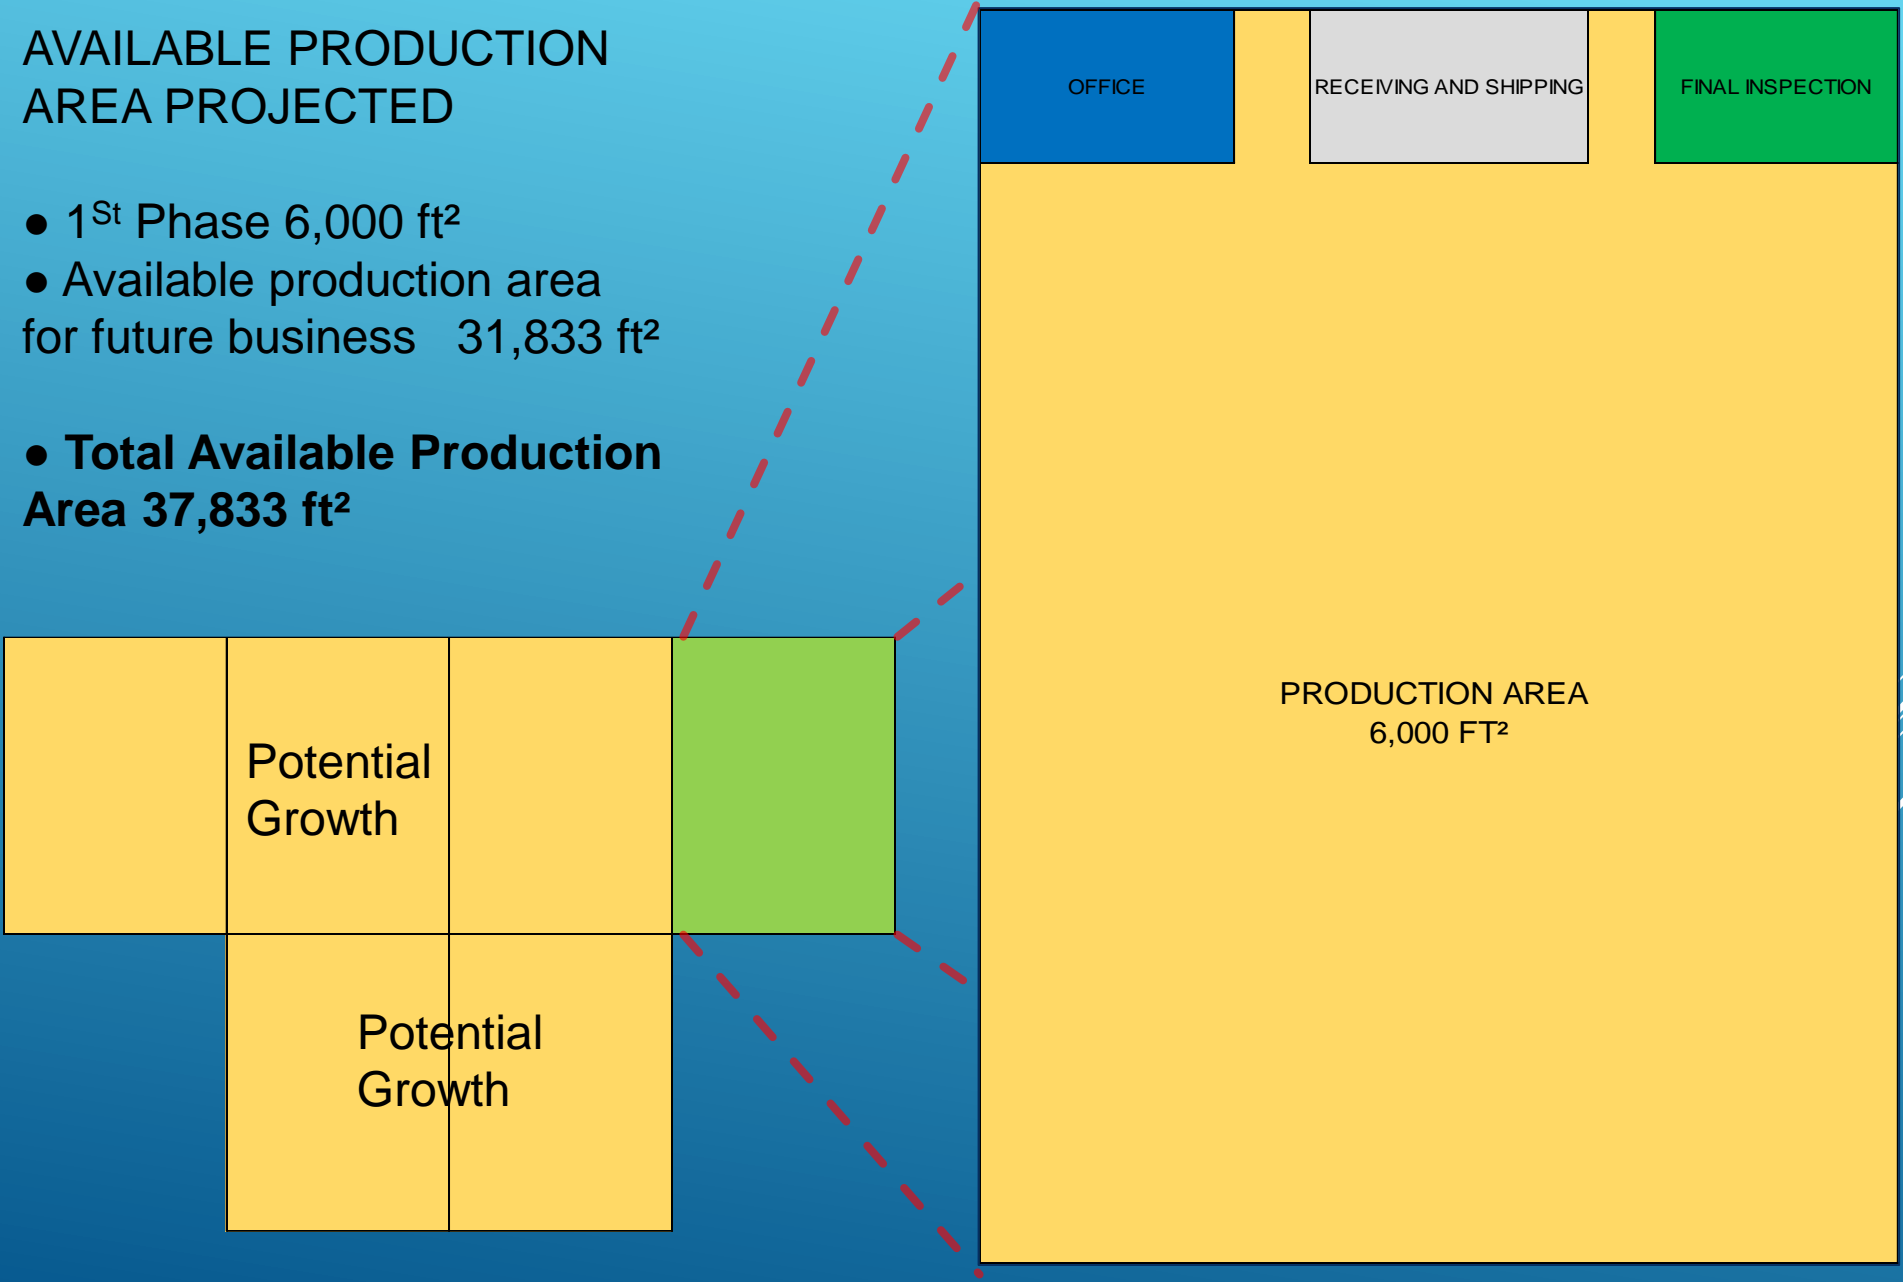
AVAILABLE PRODUCTION AREA PROJECTED

● $1^{St}$ Phase 6,000 ft²
● Available production area for future business 31,833 ft²

● **Total Available Production Area 37,833 ft²**

Potential Growth

Potential Growth

OFFICE

RECEIVING AND SHIPPING

FINAL INSPECTION

PRODUCTION AREA
6,000 FT²